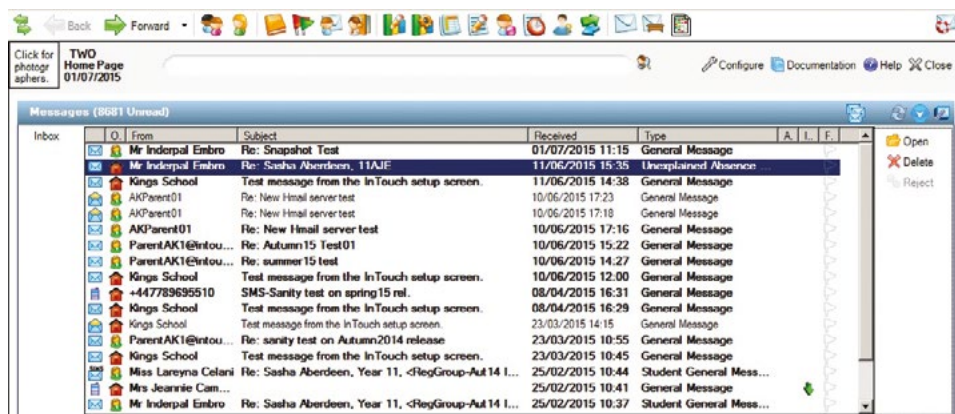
Back Forward

Click for photographers.

TWO Home Page 01/07/2015

Configure Documentation Help Close

Messages (8681 Unread)

Inbox

| O. | From | Subject | Received | Type | A. | I. | F. |
|---|---|---|---|---|---|---|---|
| | Mr Inderpal Embro | Re: Snapshot Test | 01/07/2015 11:15 | General Message | | | |
| | Mr Inderpal Embro | Re: Sasha Aberdeen, 11AJE | 11/06/2015 15:35 | Unexplained Absence ... | | | |
| | Kings School | Test message from the InTouch setup screen. | 11/06/2015 14:38 | General Message | | | |
| | AKParent01 | Re: New Hmail server test | 10/06/2015 17:21 | General Message | | | |
| | AKParent01 | Re: New Hmail server test | 10/06/2015 17:18 | General Message | | | |
| | AKParent01 | Re: New Hmail server test | 10/06/2015 17:16 | General Message | | | |
| | ParentAK1@intou... | Re: Autumn15 Test01 | 10/06/2015 15:22 | General Message | | | |
| | ParentAK1@intou... | Re: summer15 test | 10/06/2015 14:27 | General Message | | | |
| | Kings School | Test message from the InTouch setup screen. | 10/06/2015 12:00 | General Message | | | |
| | +447789695510 | SMS-Sanity test on spring15 rel. | 08/04/2015 16:31 | General Message | | | |
| | Kings School | Test message from the InTouch setup screen. | 08/04/2015 16:29 | General Message | | | |
| | Kings School | Test message from the InTouch setup screen. | 23/03/2015 14:15 | General Message | | | |
| | ParentAK1@intou... | Re: sanity test on Autumn2014 release | 23/03/2015 10:55 | General Message | | | |
| | Kings School | Test message from the InTouch setup screen. | 23/03/2015 10:45 | General Message | | | |
| | Miss Lareyna Celani | Re: Sasha Aberdeen, Year 11, <RegGroup-Aut14 I... | 25/02/2015 10:44 | Student General Mess... | | | |
| | Mrs Jeannie Cam... | | 25/02/2015 10:41 | General Message | | | |
| | Mr Inderpal Embro | Re: Sasha Aberdeen, Year 11, <RegGroup-Aut14 I... | 25/02/2015 10:37 | Student General Mess... | | | |

Open
Delete
Reject